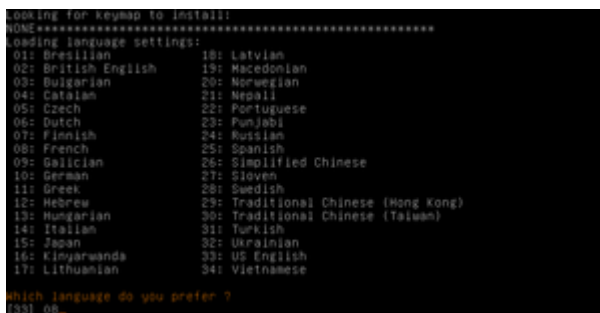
Looking for keymap to install:
NONE*****************************************************
Loading language settings:

01: Brasilian 18: Latvian
02: British English 19: Macedonian
03: Bulgarian 20: Norwegian
04: Catalan 21: Nepali
05: Czech 22: Portuguese
06: Dutch 23: Punjabi
07: Finnish 24: Russian
08: French 25: Spanish
09: Galician 26: Simplified Chinese
10: German 27: Sloven
11: Greek 28: Swedish
12: Hebrew 29: Traditional Chinese (Hong Kong)
13: Hungarian 30: Traditional Chinese (Taiwan)
14: Italian 31: Turkish
15: Japan 32: Ukrainian
16: Kinyarwanda 33: US English
17: Lithuanian 34: Vietnamese

Which language do you prefer ?
[33] 08_